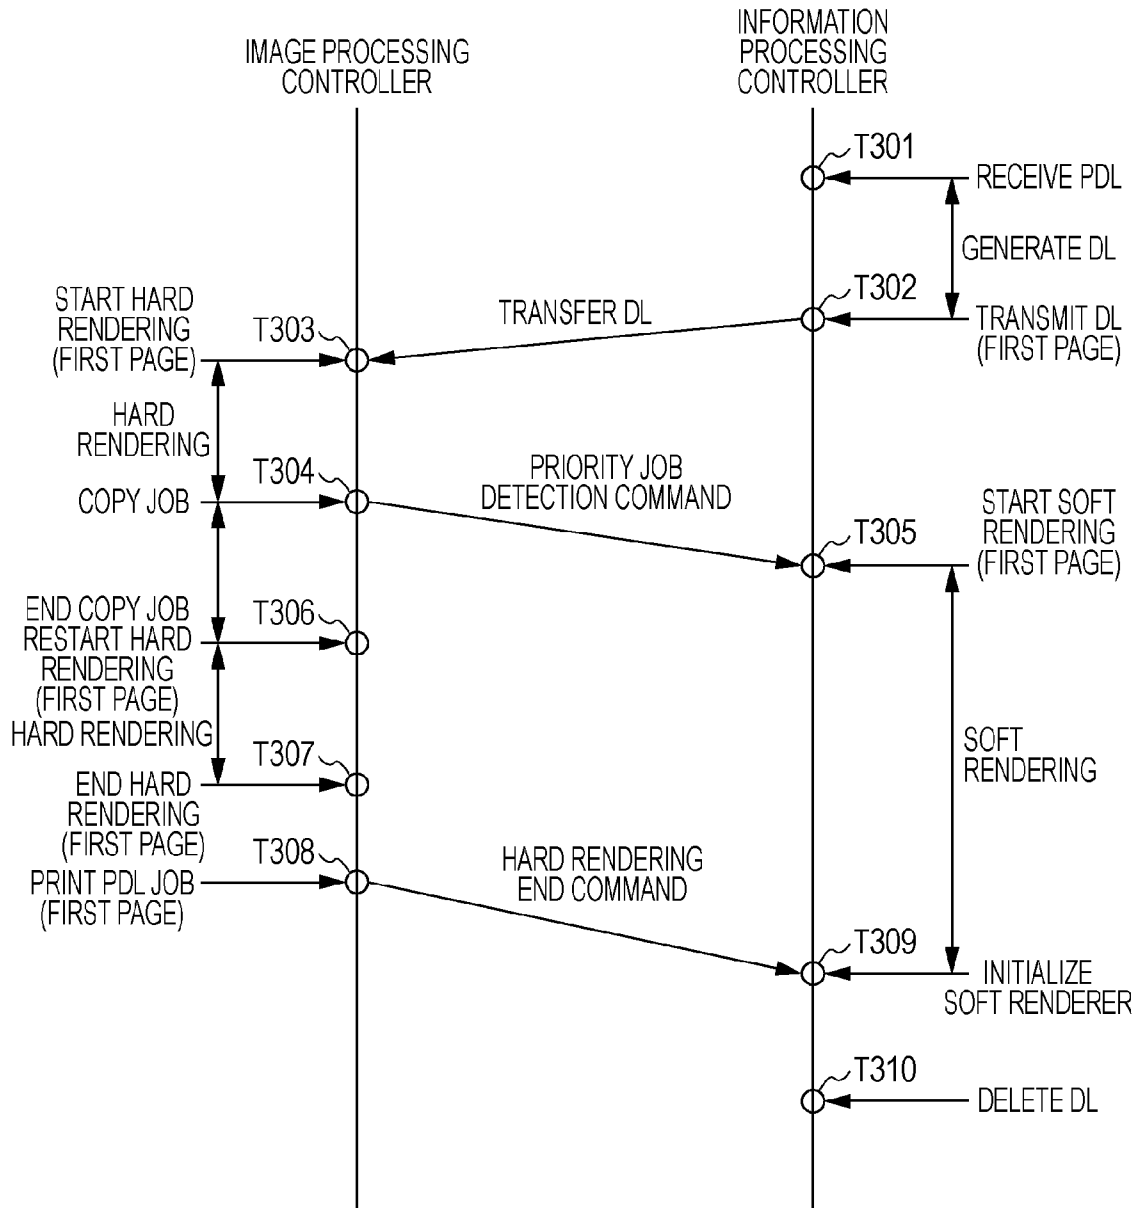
IMAGE PROCESSING CONTROLLER

INFORMATION PROCESSING CONTROLLER

T301

RECEIVE PDL

GENERATE DL

T302

TRANSMIT DL (FIRST PAGE)

TRANSFER DL

START HARD RENDERING (FIRST PAGE)

T303

HARD RENDERING

COPY JOB

T304

PRIORITY JOB DETECTION COMMAND

START SOFT RENDERING (FIRST PAGE)

T305

END COPY JOB

RESTART HARD RENDERING (FIRST PAGE)

T306

HARD RENDERING

SOFT RENDERING

END HARD RENDERING (FIRST PAGE)

T307

PRINT PDL JOB (FIRST PAGE)

T308

HARD RENDERING END COMMAND

T309

INITIALIZE SOFT RENDERER

T310

DELETE DL